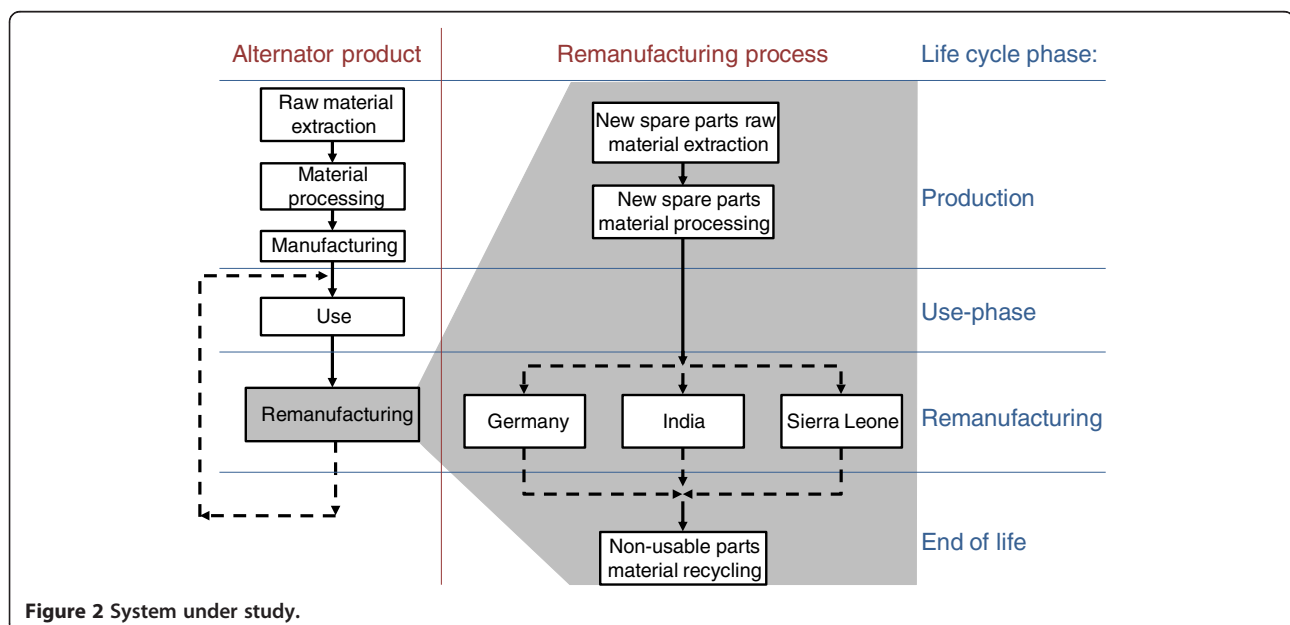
Alternator product

Remanufacturing process

Life cycle phase:

Raw material extraction

Material processing

Manufacturing

Use

Remanufacturing

New spare parts raw material extraction

New spare parts material processing

Germany

India

Sierra Leone

Non-usable parts material recycling

Production

Use-phase

Remanufacturing

End of life

Figure 2 System under study.